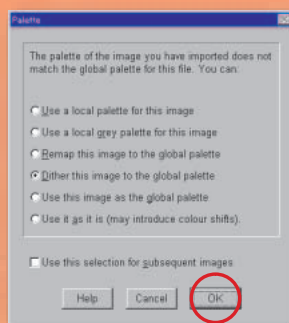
Palette

The palette of the image you have imported does not match the global palette for this file. You can:

Use a local palette for this image

Use a local grey palette for this image

Remap this image to the global palette

Dither this image to the global palette

Use this image as the global palette

Use it as it is (may introduce colour shifts).

Use this selection for subsequent images

Help

Cancel

OK